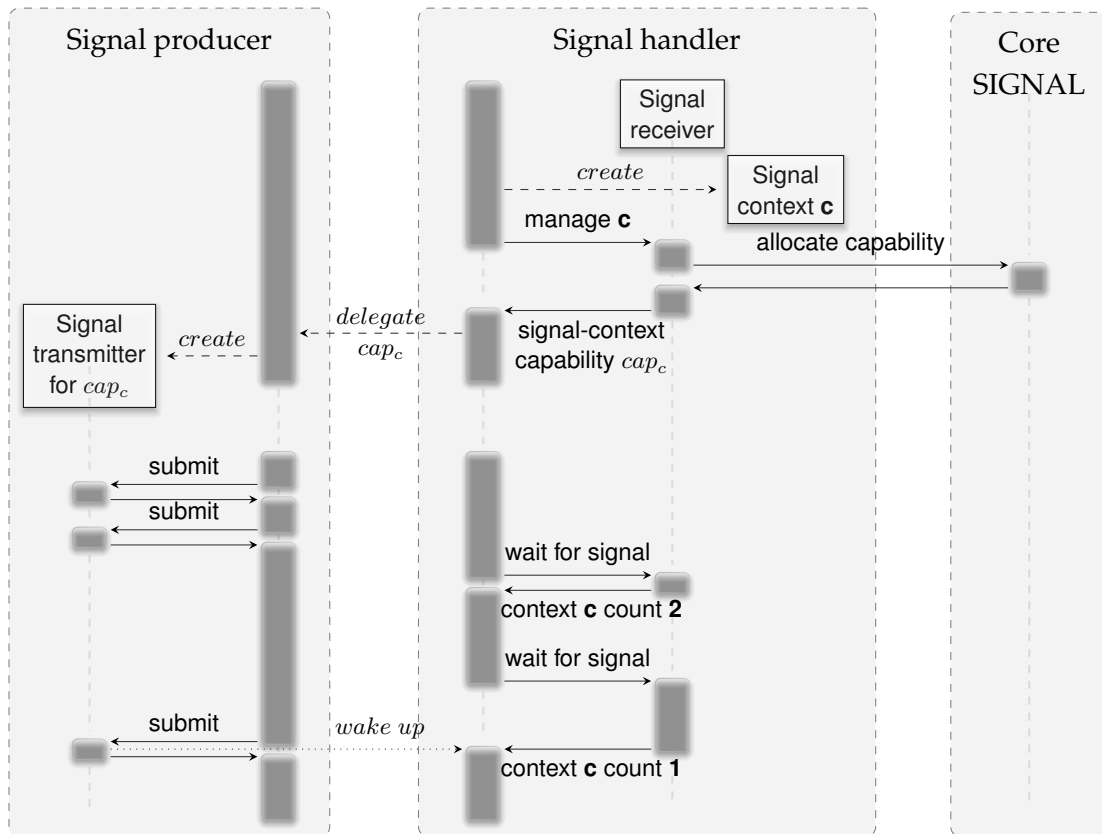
Signal producer

Signal handler

Core SIGNAL

Signal receiver

$create$

Signal context **c**

manage **c**

allocate capability

Signal transmitter for $cap_c$

$create$

$delegate$ $cap_c$

signal-context capability $cap_c$

submit

submit

wait for signal

context **c** count **2**

wait for signal

submit

$wake\ up$

context **c** count **1**